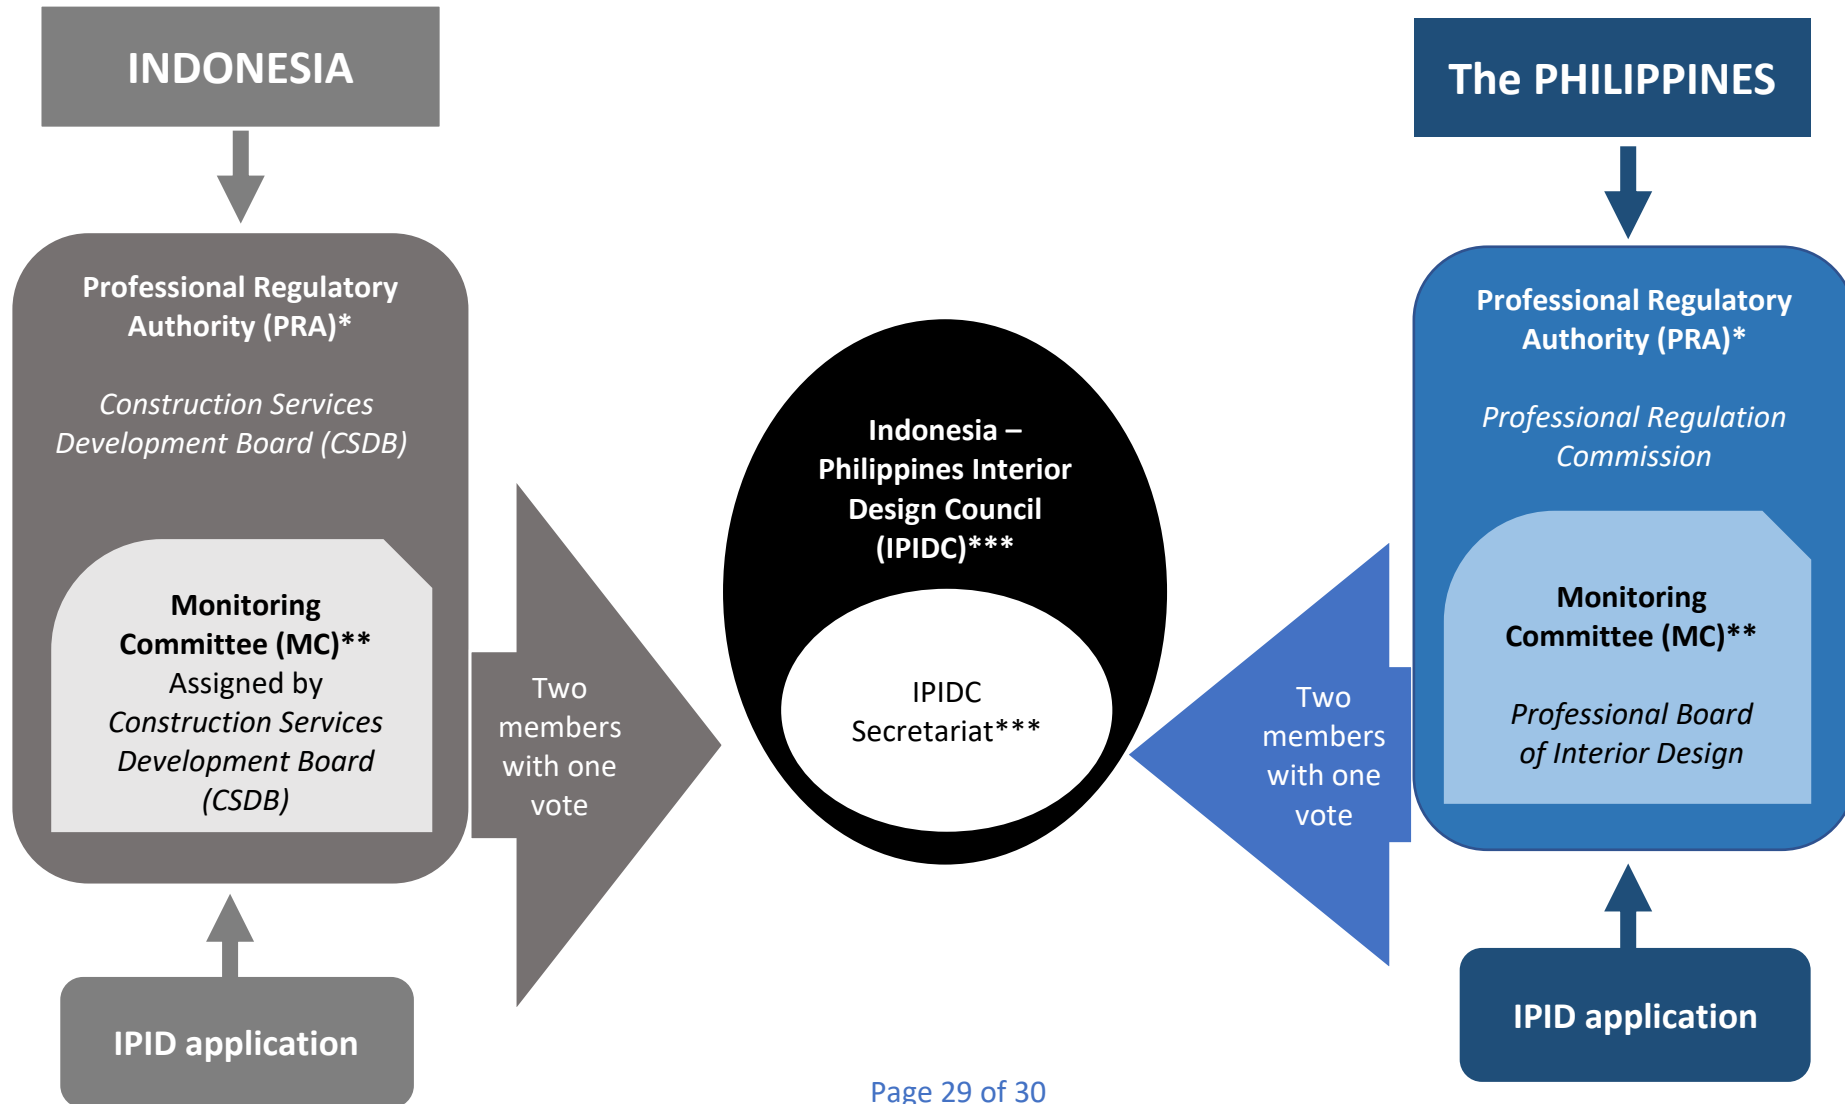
INDONESIA

Professional Regulatory Authority (PRA)*

Construction Services Development Board (CSDB)

Monitoring Committee (MC)**
Assigned by
Construction Services Development Board (CSDB)

IPID application

Two members with one vote

Indonesia – Philippines Interior Design Council (IPIDC)***

IPIDC Secretariat***

Two members with one vote

The PHILIPPINES

Professional Regulatory Authority (PRA)*

Professional Regulation Commission

Monitoring Committee (MC)**

Professional Board of Interior Design

IPID application

Page 29 of 30